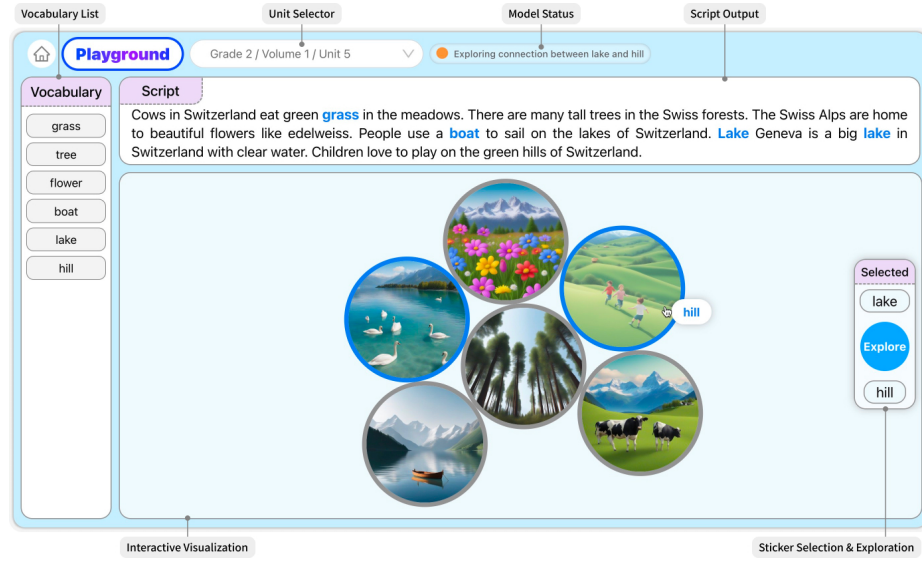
Vocabulary List

Unit Selector

Model Status

Script Output

Playground

Grade 2 / Volume 1 / Unit 5

Exploring connection between lake and hill

Vocabulary

grass

tree

flower

boat

lake

hill

Script

Cows in Switzerland eat green grass in the meadows. There are many tall trees in the Swiss forests. The Swiss Alps are home to beautiful flowers like edelweiss. People use a boat to sail on the lakes of Switzerland. Lake Geneva is a big lake in Switzerland with clear water. Children love to play on the green hills of Switzerland.

hill

Selected

lake

Explore

hill

Interactive Visualization

Sticker Selection & Exploration